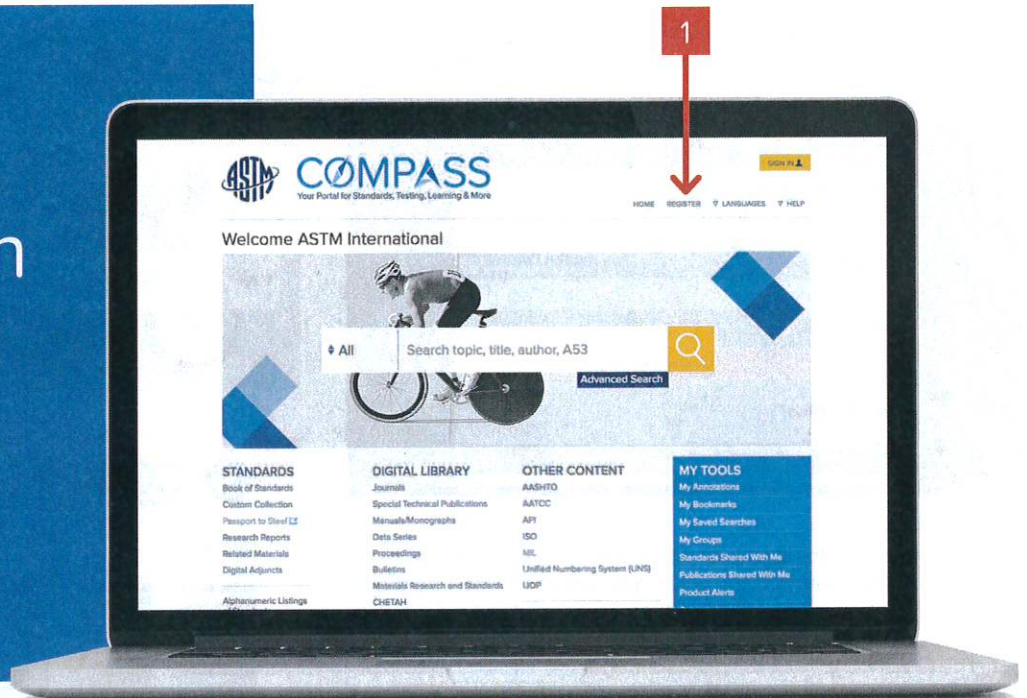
1

n

ASTM COMPASS
Your Portal for Standards, Testing, Learning & More

SIGN IN

HOME REGISTER LANGUAGES HELP

Welcome ASTM International

All Search topic, title, author, A53

Advanced Search

STANDARDS
Book of Standards
Custom Collection
Passport to Steel
Research Reports
Related Materials
Digital Adjuncts

Alphanumeric Listings

DIGITAL LIBRARY
Journals
Special Technical Publications
Manuals/Monographs
Data Series
Proceedings
Bulletins
Materials Research and Standards
CHETAH

OTHER CONTENT
AASHTO
AATCC
API
ISO
NIL
Unified Numbering System (UNS)
UOP

MY TOOLS
My Annotations
My Bookmarks
My Saved Searches
My Groups
Standards Shared With Me
Publications Shared With Me
Product Alerts